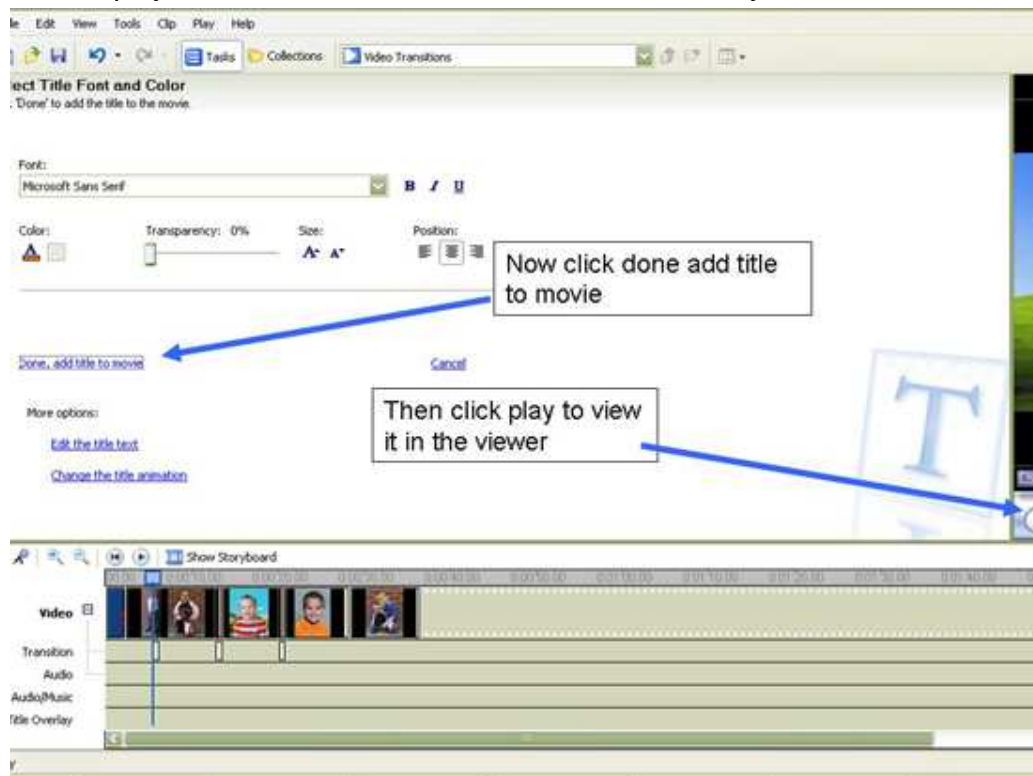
le Edit View Tools Clip Play Help

Tasks Collections Video Transitions

ect Title Font and Color
. 'Done' to add the title to the movie.

Font:
Microsoft Sans Serif

B I U

Color:

Transparency: 0%

Size:

Position:

Now click done add title to movie

Done, add title to movie

Cancel

More options:

Edit the title text

Change the title animation

Then click play to view it in the viewer

Show Storyboard

Video

Transition

Audio

Audio/Music

Title Overlay